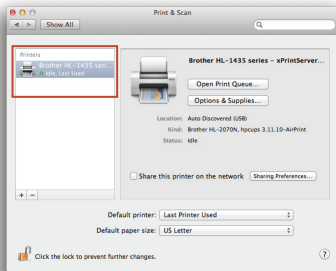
Print & Scan

Show All

Printers

Brother HL-1435 seri...

Idle, Last Used

Brother HL-1435 series - xPrintServer...

Open Print Queue...

Options & Supplies...

Location: Auto Discovered (USB)

Kind: Brother HL-2070N, hpcups 3.11.10-AirPrint

Status: Idle

Share this printer on the network

Sharing Preferences...

+ −

Default printer: Last Printer Used

Default paper size: US Letter

Click the lock to prevent further changes.

?